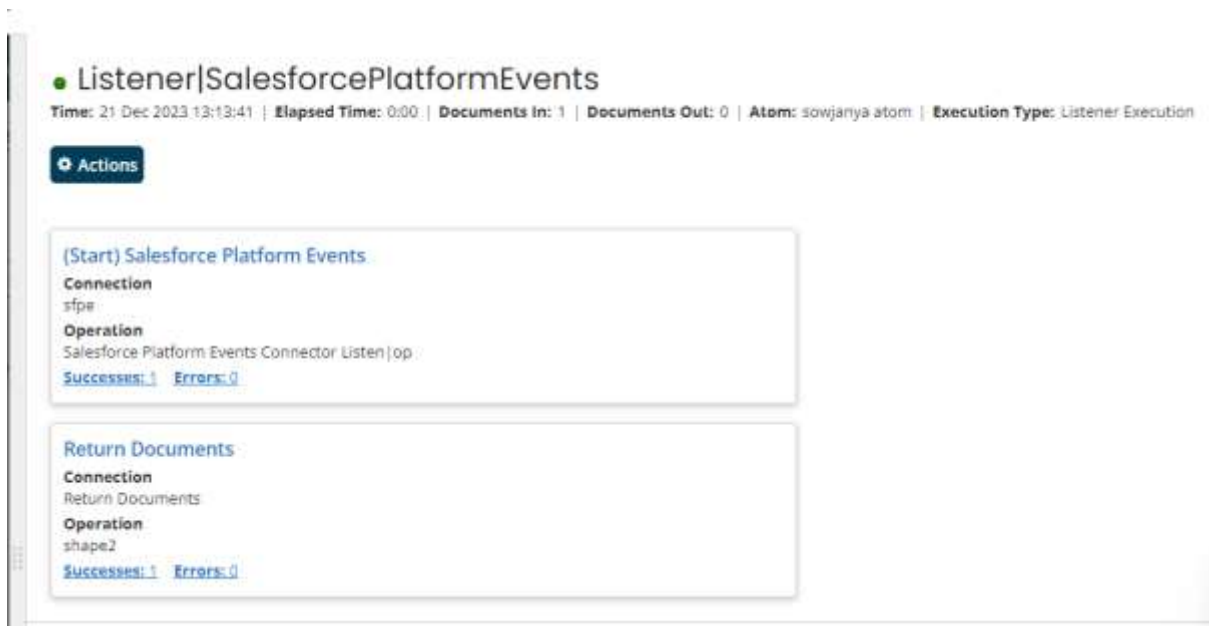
Listener|SalesforcePlatformEvents

**Time:** 21 Dec 2023 13:13:41 | **Elapsed Time:** 0:00 | **Documents In:** 1 | **Documents Out:** 0 | **Atom:** sowjanya atom | **Execution Type:** Listener Execution

Actions

(Start) Salesforce Platform Events
Connection
sfpe
Operation
Salesforce Platform Events Connector Listen|op
Successes: 1 Errors: 0

Return Documents
Connection
Return Documents
Operation
shape2
Successes: 1 Errors: 0